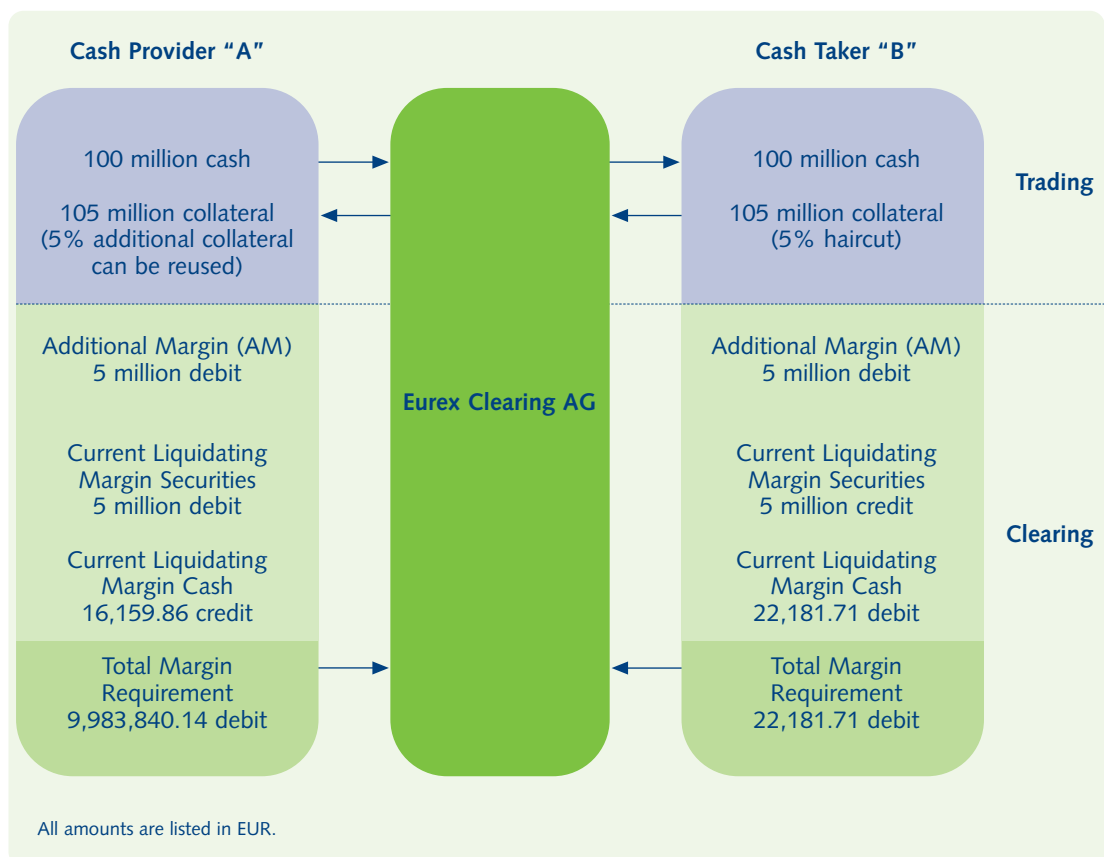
Cash Provider "A"

Cash Taker "B"

100 million cash

105 million collateral (5% additional collateral can be reused)

Eurex Clearing AG

100 million cash

105 million collateral (5% haircut)

Trading

Additional Margin (AM) 5 million debit

Current Liquidating Margin Securities 5 million debit

Current Liquidating Margin Cash 16,159.86 credit

Additional Margin (AM) 5 million debit

Current Liquidating Margin Securities 5 million credit

Current Liquidating Margin Cash 22,181.71 debit

Clearing

Total Margin Requirement 9,983,840.14 debit

Total Margin Requirement 22,181.71 debit

All amounts are listed in EUR.